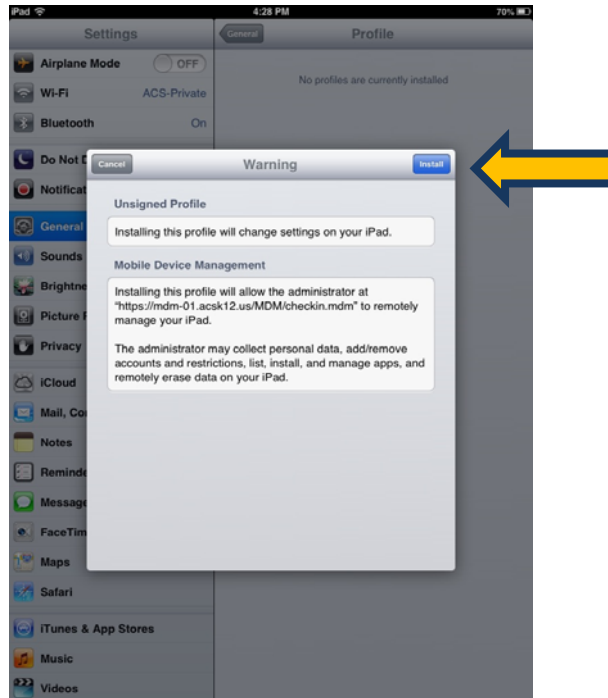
iPad
4:28 PM
70%

Settings
Airplane Mode
OFF
Wi-Fi
ACS-Private
Bluetooth
On
Do Not D
Notificat
General
Sounds
Brightne
Picture F
Privacy
iCloud
Mail, Co
Notes
Reminde
Message
FaceTim
Maps
Safari
iTunes & App Stores
Music
Videos

General
Profile
No profiles are currently installed

Cancel
Warning
Install

Unsigned Profile
Installing this profile will change settings on your iPad.

Mobile Device Management
Installing this profile will allow the administrator at "https://mdm-01.acsk12.us/MDM/checkin.mdm" to remotely manage your iPad.

The administrator may collect personal data, add/remove accounts and restrictions, list, install, and manage apps, and remotely erase data on your iPad.